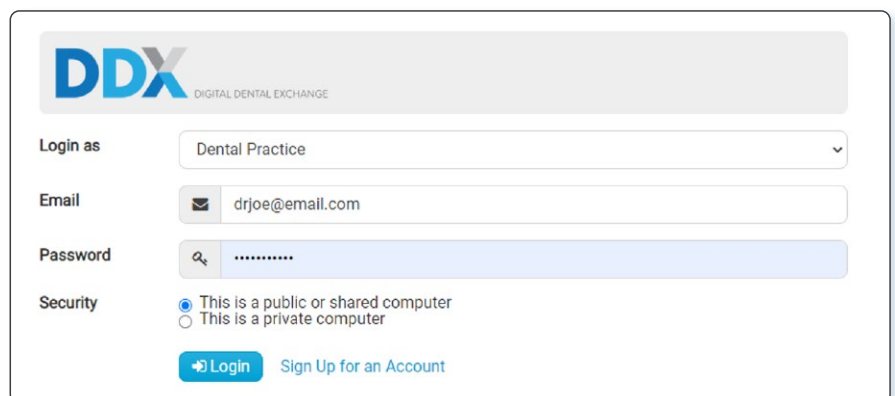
DDX DIGITAL DENTAL EXCHANGE

Login as
Dental Practice

Email
drjoe@email.com

Password
•••••••••••

Security
This is a public or shared computer
This is a private computer

Login
Sign Up for an Account